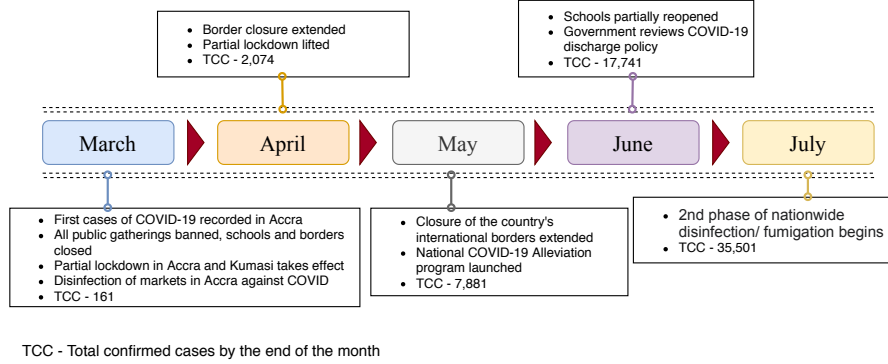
- Border closure extended
- Partial lockdown lifted
- TCC - 2,074

- Schools partially reopened
- Government reviews COVID-19 discharge policy
- TCC - 17,741

March

April

May

June

July

- First cases of COVID-19 recorded in Accra
- All public gatherings banned, schools and borders closed
- Partial lockdown in Accra and Kumasi takes effect
- Disinfection of markets in Accra against COVID
- TCC - 161

- Closure of the country's international borders extended
- National COVID-19 Alleviation program launched
- TCC - 7,881

- 2nd phase of nationwide disinfection/ fumigation begins
- TCC - 35,501

TCC - Total confirmed cases by the end of the month